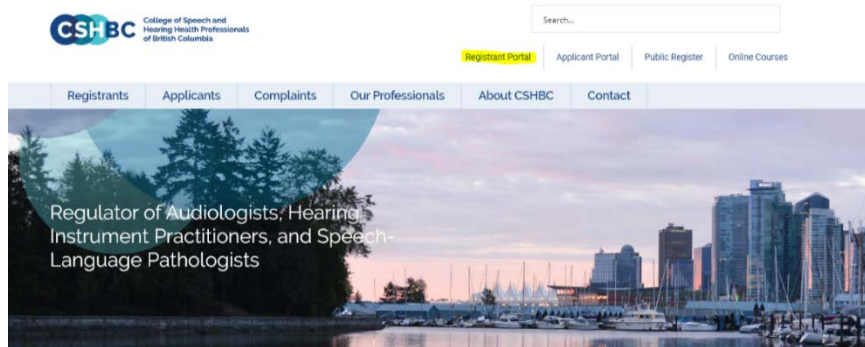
CSHBC College of Speech and Hearing Health Professionals of British Columbia

Search...

Registrant Portal Applicant Portal Public Register Online Courses

Registrants Applicants Complaints Our Professionals About CSHBC Contact

Regulator of Audiologists, Hearing Instrument Practitioners, and Speech-Language Pathologists